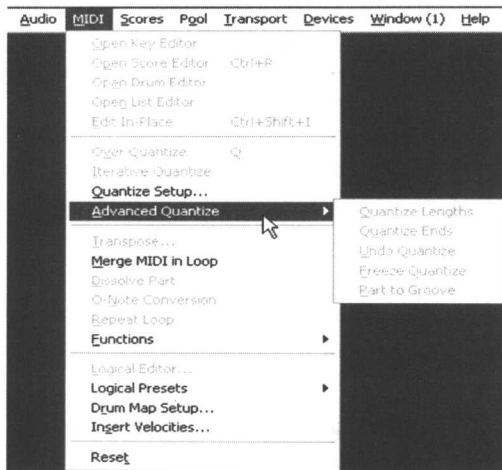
Audio MIDI Scores Pool Transport Devices Window (1) Help

Open Key Editor
Open Score Editor Ctrl+R
Open Drum Editor
Open List Editor
Edit In-Place Ctrl+Shift+I

Over Quantize Q
Iterative Quantize
Quantize Setup...
Advanced Quantize

Transpose...
Merge MIDI in Loop
Dissolve Part
O-Note Conversion
Repeat Loop
Functions

Logical Editor...
Logical Presets
Drum Map Setup...
Insert Velocities...

Reset

Quantize Lengths
Quantize Ends
Undo Quantize
Freeze Quantize
Part to Groove